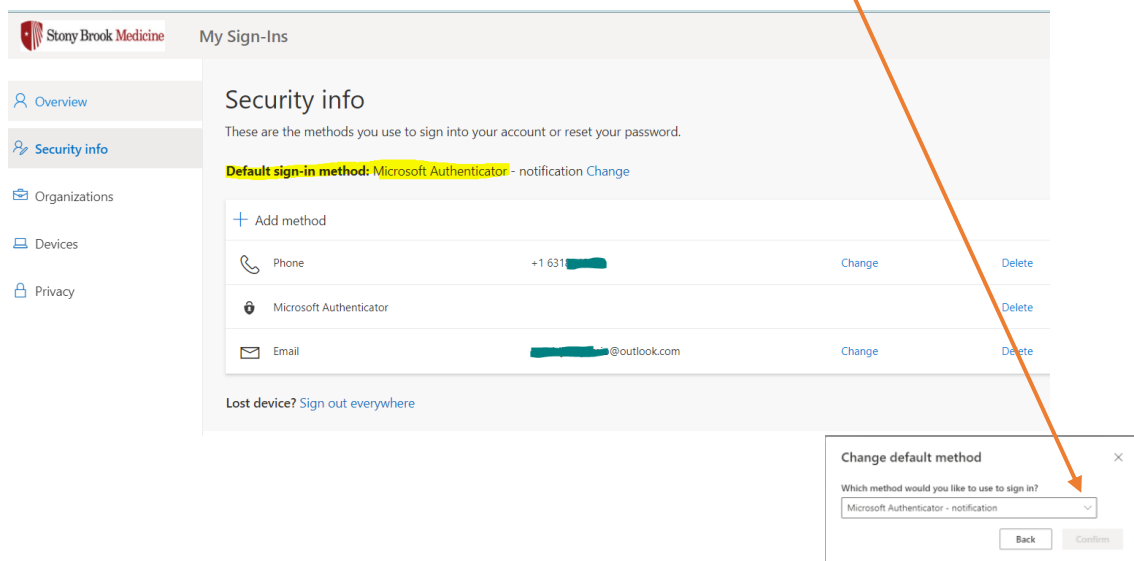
Stony Brook Medicine

My Sign-Ins

Overview

Security info

Organizations

Devices

Privacy

Security info

These are the methods you use to sign into your account or reset your password.

**Default sign-in method:** Microsoft Authenticator - notification Change

+ Add method

| | | | |
|---|---|---|---|
| Phone | +1 631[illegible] | Change | Delete |
| Microsoft Authenticator | | | Delete |
| Email | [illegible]@outlook.com | Change | Delete |

Lost device? Sign out everywhere

Change default method

Which method would you like to use to sign in?

Microsoft Authenticator - notification

Back

Confirm